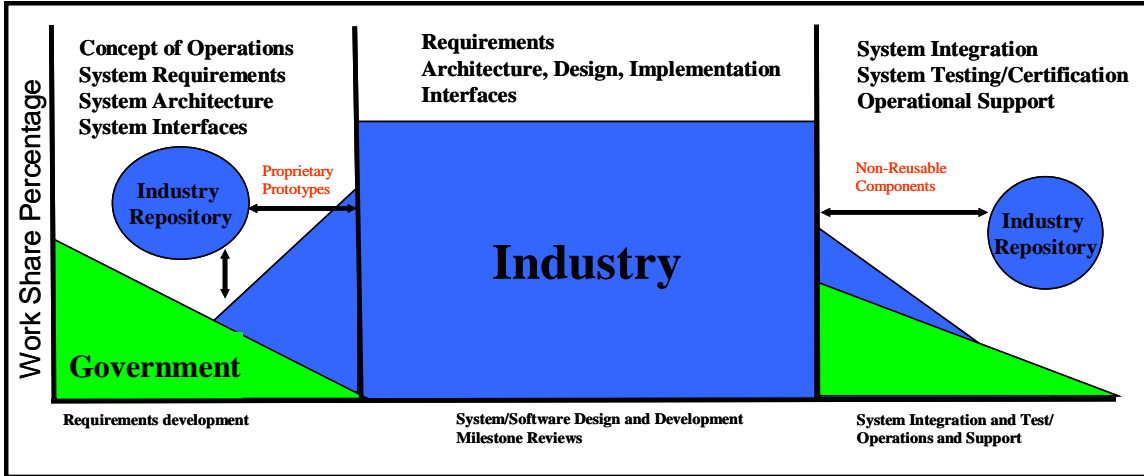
Work Share Percentage

Concept of Operations
System Requirements
System Architecture
System Interfaces

Requirements
Architecture, Design, Implementation
Interfaces

System Integration
System Testing/Certification
Operational Support

Industry Repository

Proprietary Prototypes

Non-Reusable Components

Industry Repository

Industry

Government

Requirements development

System/Software Design and Development
Milestone Reviews

System Integration and Test/
Operations and Support